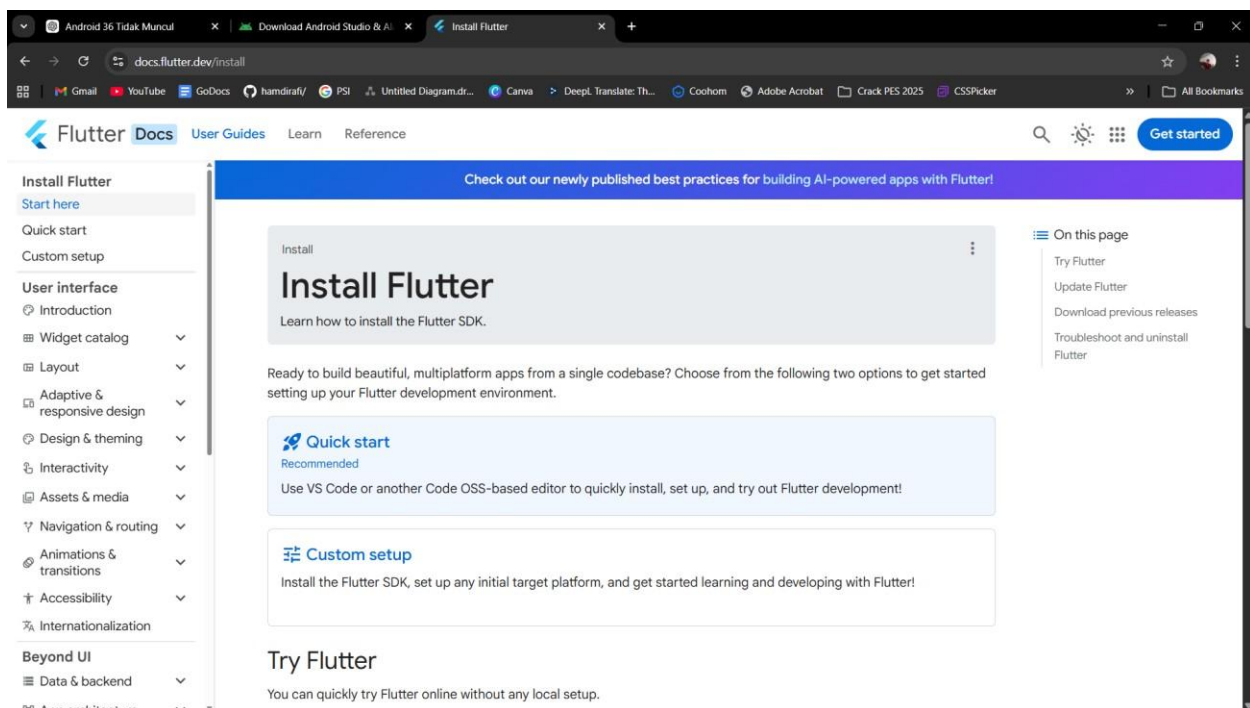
Android 36 Tidak Muncul
Download Android Studio & A
Install Flutter

docs.flutter.dev/install

Gmail YouTube GoDocs hamdirafi/ PSI Untitled Diagram.dr... Canva DeepL Translate: Th... Coohom Adobe Acrobat Crack PES 2025 CSSPicker » All Bookmarks

Flutter Docs User Guides Learn Reference Get started

Install Flutter
Start here
Quick start
Custom setup
User interface
Introduction
Widget catalog
Layout
Adaptive & responsive design
Design & theming
Interactivity
Assets & media
Navigation & routing
Animations & transitions
Accessibility
Internationalization
Beyond UI
Data & backend

Check out our newly published best practices for building AI-powered apps with Flutter!

Install

Install Flutter

Learn how to install the Flutter SDK.

Ready to build beautiful, multiplatform apps from a single codebase? Choose from the following two options to get started setting up your Flutter development environment.

Quick start
Recommended
Use VS Code or another Code OSS-based editor to quickly install, set up, and try out Flutter development!

Custom setup
Install the Flutter SDK, set up any initial target platform, and get started learning and developing with Flutter!

Try Flutter

You can quickly try Flutter online without any local setup.

On this page
Try Flutter
Update Flutter
Download previous releases
Troubleshoot and uninstall Flutter